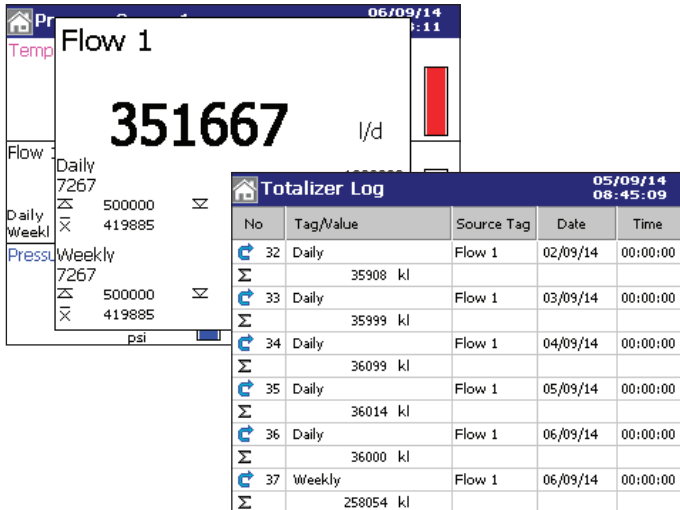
Pr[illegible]
06/09/14
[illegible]:11
Temp
Flow 1
Daily
Weekl
Pressu
psi

Flow 1

351667 l/d

Daily
7267
500000
419885

Weekly
7267
500000
419885

Totalizer Log
05/09/14
08:45:09

| No | Tag/Value | Source Tag | Date | Time |
|---|---|---|---|---|
| 32 | Daily | Flow 1 | 02/09/14 | 00:00:00 |
| Σ | 35908 kl | | | |
| 33 | Daily | Flow 1 | 03/09/14 | 00:00:00 |
| Σ | 35999 kl | | | |
| 34 | Daily | Flow 1 | 04/09/14 | 00:00:00 |
| Σ | 36099 kl | | | |
| 35 | Daily | Flow 1 | 05/09/14 | 00:00:00 |
| Σ | 36014 kl | | | |
| 36 | Daily | Flow 1 | 06/09/14 | 00:00:00 |
| Σ | 36000 kl | | | |
| 37 | Weekly | Flow 1 | 06/09/14 | 00:00:00 |
| Σ | 258054 kl | | | |